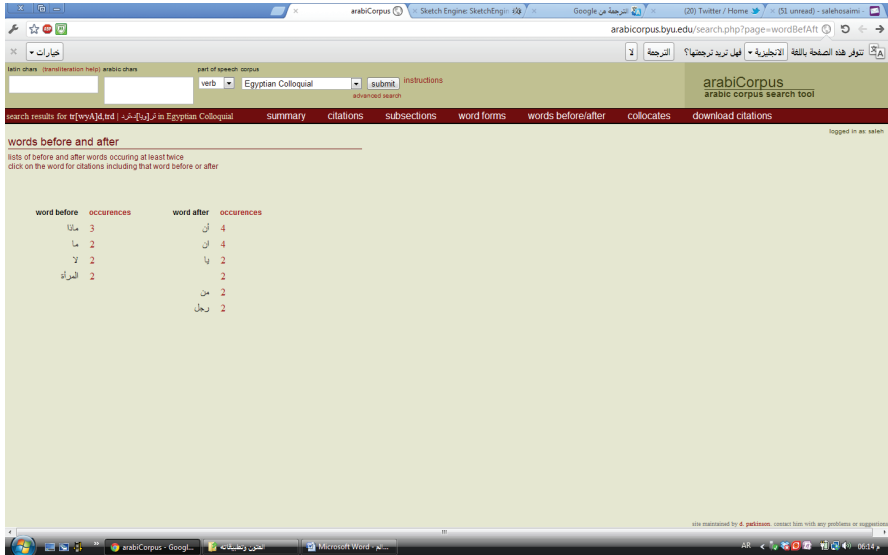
arabiCorpus | Sketch Engine: SketchEngi | الترجمة من Google | (20) Twitter / Home | (51 unread) - salehosaimi -

arabicorpus.byu.edu/search.php?page=wordBefAft

تتوفر هذه الصفحة باللغة الانجليزية ▾ هل تريد ترجمتها؟ الترجمة لا

خيارات ▾

latin chars (transliteration help) arabic chars

part of speech corpus

verb Egyptian Colloquial submit instructions

advanced search

arabiCorpus
arabic corpus search tool

search results for tr[wyA]d,trd | تر[ويا]د،ترد in Egyptian Colloquial

summary citations subsections word forms words before/after collocates download citations

logged in as: saleh

words before and after

lists of before and after words occuring at least twice
click on the word for citations including that word before or after

| word before | occurences | word after | occurences |
|---|---|---|---|
| مانتا | 3 | أن | 4 |
| ما | 2 | ان | 4 |
| لا | 2 | يا | 2 |
| المرأة | 2 | | 2 |
| | | من | 2 |
| | | رجل | 2 |

site maintained by d. parkinson. contact him with any problems or suggestions

arabiCorpus - Googl... | الحنين وتطبيقات | Microsoft Word - ...تم

AR 06:14